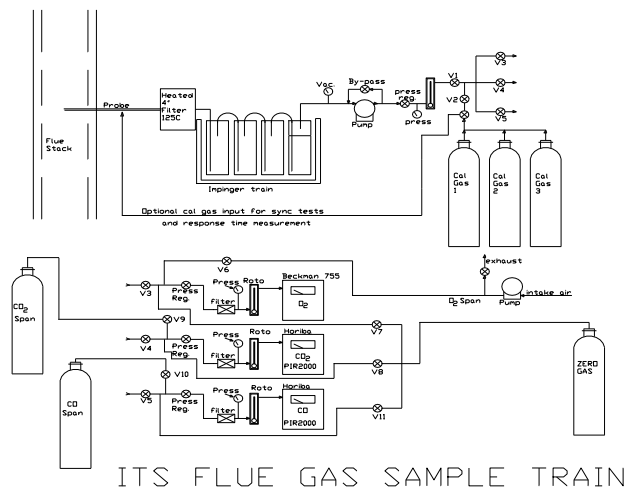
Flue Stack

Probe

Heated 4" Filter 125C

Impinger train

Vac

By-pass

Pump

press reg

press

V1

V2

V3

V4

V5

Cal Gas 1

Cal Gas 2

Cal Gas 3

Optional cal gas input for sync tests and response time measurement

$CO_2$ Span

CO Span

V3

V4

V5

V6

V7

V8

V9

V10

V11

Press Reg.

Press Reg.

Press Reg.

Press

Press

Press

Filter

Filter

Filter

Roto

Roto

Roto

Beckman 755

$O_2$

Haribo

$CO_2$ PIR2000

Haribo

CO PIR2000

exhaust

$O_2$ Span

Pump

intake air

ZERO GAS

ITS FLUE GAS SAMPLE TRAIN